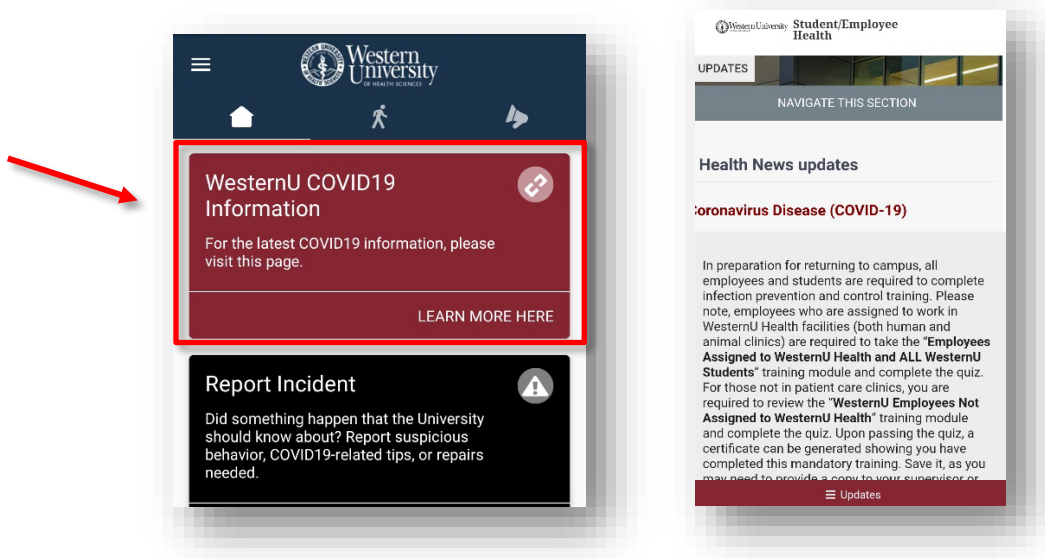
Western University
OF HEALTH SCIENCES

WesternU COVID19 Information

For the latest COVID19 information, please visit this page.

LEARN MORE HERE

Report Incident

Did something happen that the University should know about? Report suspicious behavior, COVID19-related tips, or repairs needed.

Western University Student/Employee Health

UPDATES

NAVIGATE THIS SECTION

Health News updates

Coronavirus Disease (COVID-19)

In preparation for returning to campus, all employees and students are required to complete infection prevention and control training. Please note, employees who are assigned to work in WesternU Health facilities (both human and animal clinics) are required to take the "**Employees Assigned to WesternU Health and ALL WesternU Students**" training module and complete the quiz. For those not in patient care clinics, you are required to review the "**WesternU Employees Not Assigned to WesternU Health**" training module and complete the quiz. Upon passing the quiz, a certificate can be generated showing you have completed this mandatory training. Save it, as you may need to provide a copy to your supervisor or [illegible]

☰ Updates